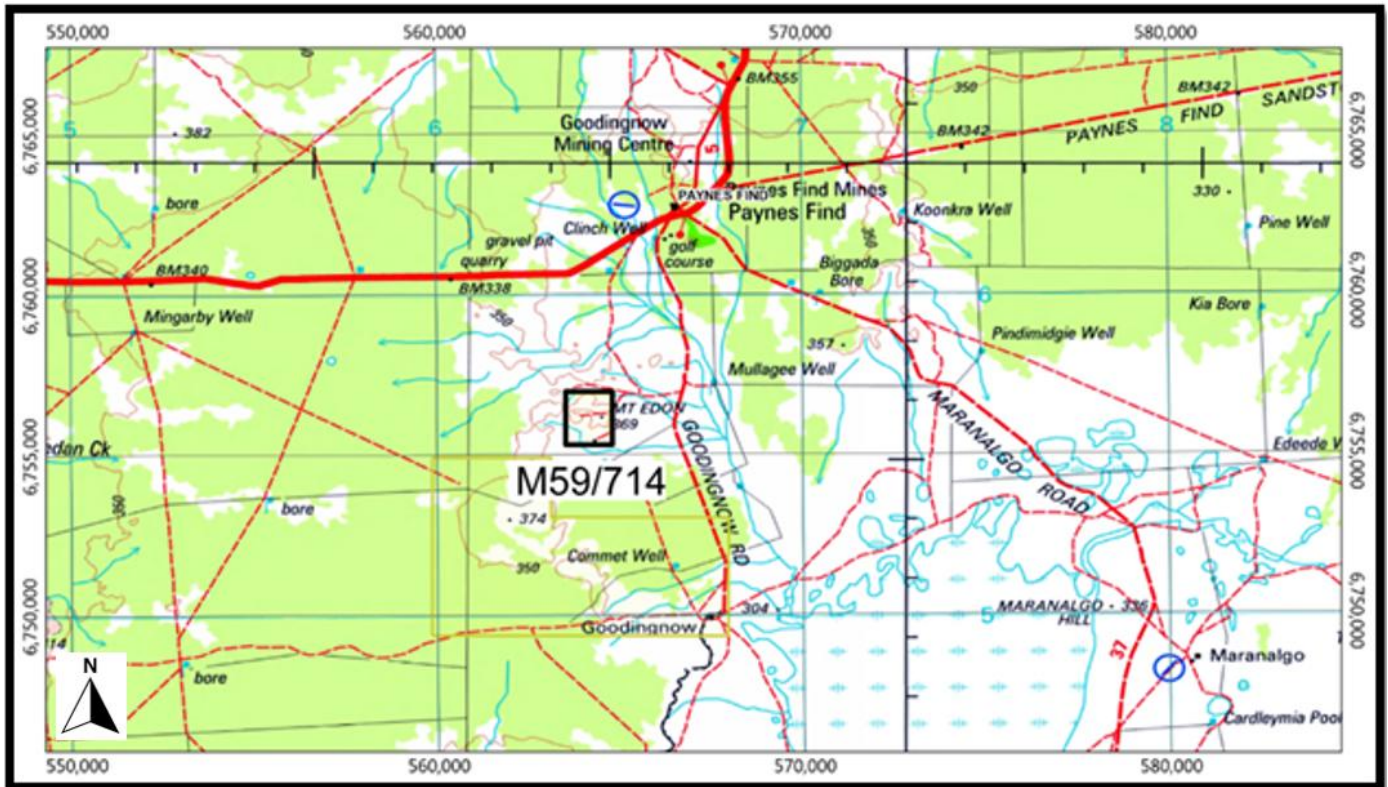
550,000
560,000
570,000
580,000

6,765,000
6,760,000
6,755,000
6,750,000

6,765,000
6,760,000
6,755,000
6,750,000

BM355
BM342
BM342
350
PAYNES FIND SANDST
5
6
7
8
382
Goodingnow Mining Centre
5
PAYNES FIND
Paynes Find Mines
Paynes Find
330
bore
Clinch Well
Koonkra Well
Pine Well
gravel pit
quarry
golf course
350
Biggada Bore
BM340
BM338
6
Kia Bore
Mingarby Well
350
357
Pindimidgie Well
Mullagee Well
MT EDON 369
GOODINGNOW RD
MARANALGO ROAD
edan Ck
Edeede W
M59/714
350
bore
374
Commet Well
350
304
MARANALGO 336 HILL
5
37
114
Goodingnow
N
bore
Maranalgo
Cardleymia Pool

550,000
560,000
570,000
580,000